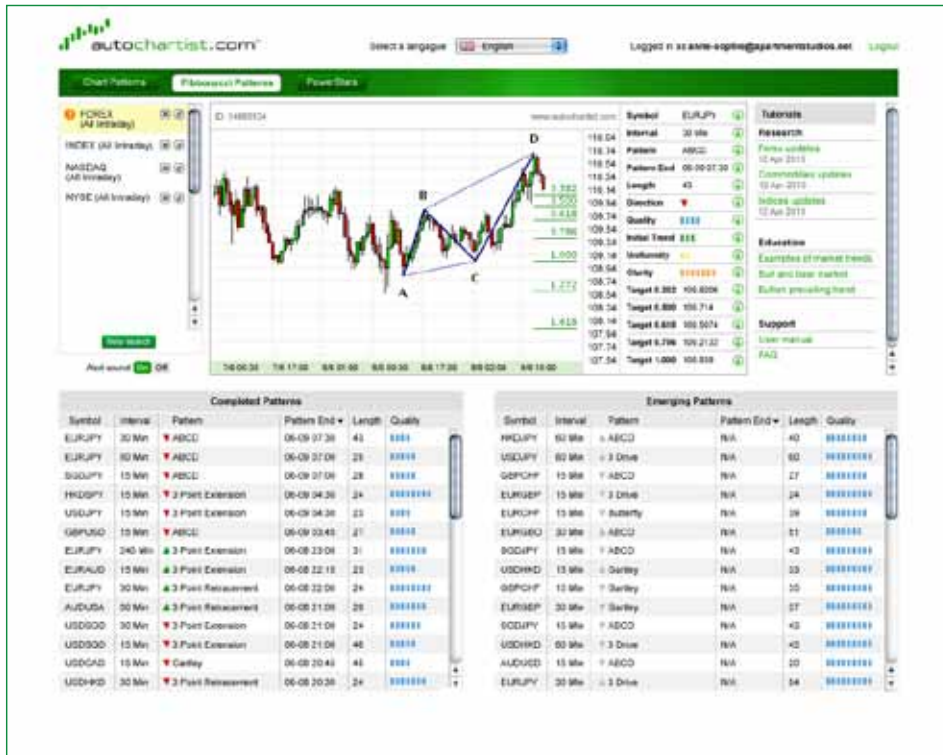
autochartist.com

Select a language English

Logged in as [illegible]@apartmentstudios.net Logout

Chart Patterns | Fibonacci Patterns | PowerStats

FOREX (All Intraday)
INDEX (All Intraday)
NASDAQ (All Intraday)
NYSE (All Intraday)

New search

Alert sound On Off

ID: 14869534 www.autochartist.com

D
B
A
C

0.382
0.500
0.618
0.786
1.000
1.272
1.618

118.94
118.74
118.54
118.34
118.14
109.94
109.74
109.54
109.34
109.14
108.94
108.74
108.54
108.34
108.14
107.94
107.74
107.54

7/8 00:30 | 7/8 17:00 | 8/8 01:00 | 8/8 09:00 | 8/8 17:00 | 9/8 02:00 | 9/8 10:00

| Symbol | EURJPY |
|---|---|
| Interval | 30 Min |
| Pattern | ABCD |
| Pattern End | 06-09 07:30 |
| Length | 43 |
| Direction | ▼ |
| Quality | |
| Initial Trend | |
| Uniformity | |
| Clarity | |
| Target 0.382 | 109.8206 |
| Target 0.500 | 109.714 |
| Target 0.618 | 109.5074 |
| Target 0.786 | 109.2132 |
| Target 1.000 | 108.939 |

Tutorials
Research
Forex updates
10 Apr 2013
Commodities updates
10 Apr 2013
Indices updates
12 Apr 2013

Education
Examples of market trends
Bull and bear market
Button preceding trend

Support
User manual
FAQ

Completed Patterns

| Symbol | Interval | Pattern | Pattern End ▾ | Length | Quality |
|---|---|---|---|---|---|
| EURJPY | 30 Min | ▼ABCD | 06-09 07:30 | 43 | |
| EURJPY | 60 Min | ▼ABCD | 06-09 07:00 | 23 | |
| SGDJPY | 15 Min | ▼ABCD | 06-09 07:00 | 28 | |
| HKDJPY | 15 Min | ▼3 Point Extension | 06-09 04:30 | 24 | |
| USDJPY | 15 Min | ▼3 Point Extension | 06-09 04:30 | 23 | |
| GBPUSD | 15 Min | ▼ABCD | 06-09 03:45 | 27 | |
| EURJPY | 240 Min | ▲3 Point Extension | 06-08 23:00 | 31 | |
| EURAUD | 15 Min | ▲3 Point Extension | 06-08 22:15 | 23 | |
| EURJPY | 10 Min | ▲3 Point Retracement | 06-08 22:00 | 24 | |
| AUDUSA | 30 Min | ▲3 Point Retracement | 06-08 21:00 | 29 | |
| USDSGD | 30 Min | ▼3 Point Extension | 06-08 21:00 | 24 | |
| USDSGD | 15 Min | ▼3 Point Extension | 06-08 21:00 | 46 | |
| USDCAD | 15 Min | ▼Gartley | 06-08 20:45 | 45 | |
| USDHKD | 30 Min | ▼3 Point Retracement | 06-08 20:30 | 24 | |

Emerging Patterns

| Symbol | Interval | Pattern | Pattern End ▾ | Length | Quality |
|---|---|---|---|---|---|
| HKDJPY | 60 Min | ABCD | N/A | 40 | |
| USDJPY | 60 Min | 3 Drive | N/A | 60 | |
| GBPCHF | 15 Min | ABCD | N/A | 27 | |
| EURGBP | 15 Min | 3 Drive | N/A | 24 | |
| EURCHF | 15 Min | Butterfly | N/A | 39 | |
| EURGBD | 30 Min | ABCD | N/A | 51 | |
| SGDJPY | 15 Min | ABCD | N/A | 43 | |
| USDHKD | 15 Min | Gartley | N/A | 33 | |
| GBPCHF | 15 Min | Gartley | N/A | 25 | |
| EURGBP | 30 Min | Gartley | N/A | 37 | |
| SGDJPY | 15 Min | ABCD | N/A | 43 | |
| USDHKD | 60 Min | 3 Drive | N/A | 43 | |
| AUDUSD | 15 Min | ABCD | N/A | 20 | |
| EURJPY | 30 Min | 3 Drive | N/A | 34 | |